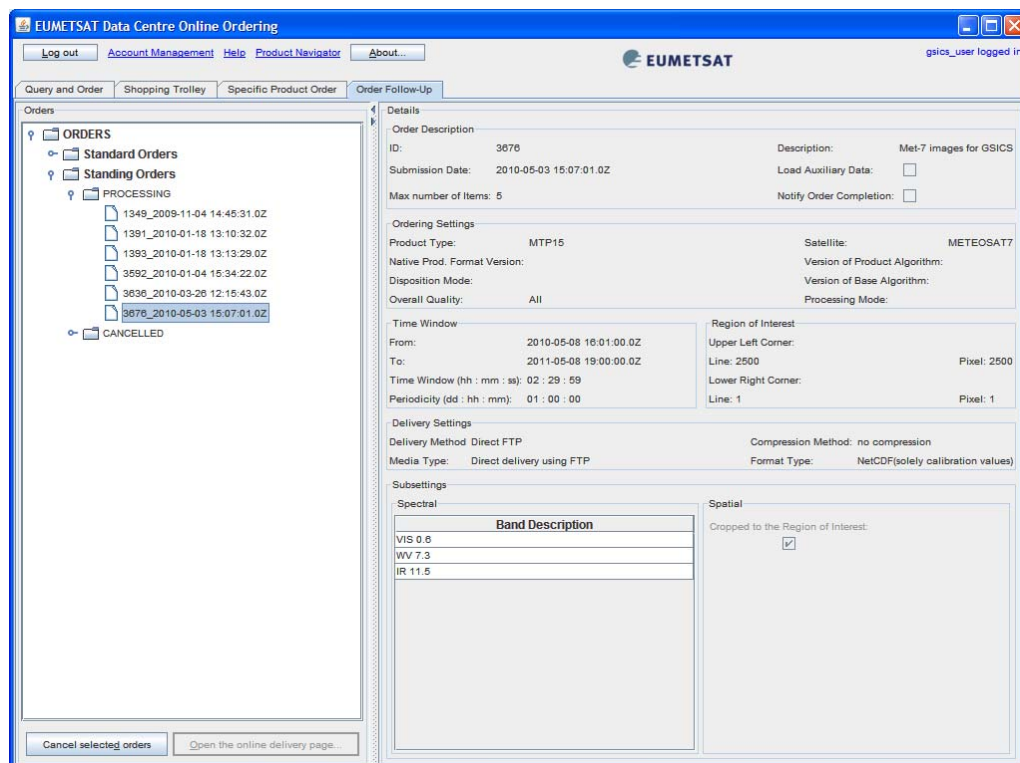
EUMETSAT Data Centre Online Ordering

Log out   Account Management   Help   Product Navigator   About...

EUMETSAT

gsics_user logged in

Query and Order   Shopping Trolley   Specific Product Order   Order Follow-Up

Orders

ORDERS
Standard Orders
Standing Orders
PROCESSING
1349_2009-11-04 14:45:31.0Z
1391_2010-01-18 13:10:32.0Z
1393_2010-01-18 13:13:29.0Z
3592_2010-01-04 15:34:22.0Z
3636_2010-03-26 12:15:43.0Z
3676_2010-05-03 15:07:01.0Z
CANCELLED

Cancel selected orders   Open the online delivery page...

Details

Order Description
ID: 3676
Description: Met-7 images for GSICS
Submission Date: 2010-05-03 15:07:01.0Z
Load Auxiliary Data:
Max number of Items: 5
Notify Order Completion:

Ordering Settings
Product Type: MTP15
Satellite: METEOSAT7
Native Prod. Format Version:
Version of Product Algorithm:
Disposition Mode:
Version of Base Algorithm:
Overall Quality: All
Processing Mode:

Time Window
From: 2010-05-08 16:01:00.0Z
To: 2011-05-08 19:00:00.0Z
Time Window (hh : mm : ss): 02 : 29 : 59
Periodicity (dd : hh : mm): 01 : 00 : 00

Region of Interest
Upper Left Corner:
Line: 2500   Pixel: 2500
Lower Right Corner:
Line: 1   Pixel: 1

Delivery Settings
Delivery Method Direct FTP
Compression Method: no compression
Media Type: Direct delivery using FTP
Format Type: NetCDF(solely calibration values)

Subsettings
Spectral

| Band Description |
|---|
| VIS 0.6 |
| WV 7.3 |
| IR 11.5 |

Spatial
Cropped to the Region of Interest: